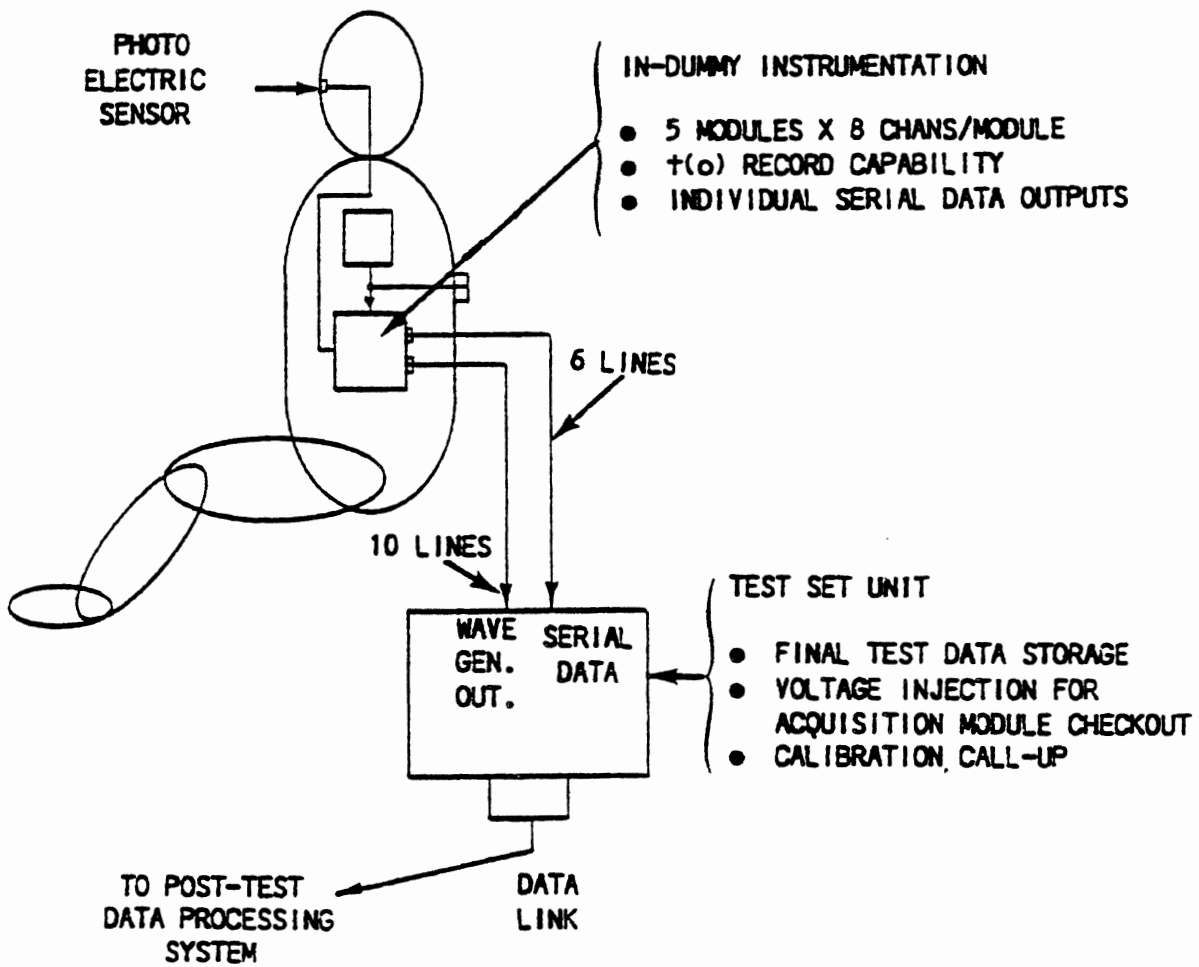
PHOTO ELECTRIC SENSOR

IN-DUMMY INSTRUMENTATION

● 5 MODULES X 8 CHANS/MODULE
● $t(o)$ RECORD CAPABILITY
● INDIVIDUAL SERIAL DATA OUTPUTS

6 LINES

10 LINES

WAVE GEN. OUT.

SERIAL DATA

TEST SET UNIT

● FINAL TEST DATA STORAGE
● VOLTAGE INJECTION FOR ACQUISITION MODULE CHECKOUT
● CALIBRATION CALL-UP

TO POST-TEST DATA PROCESSING SYSTEM

DATA LINK